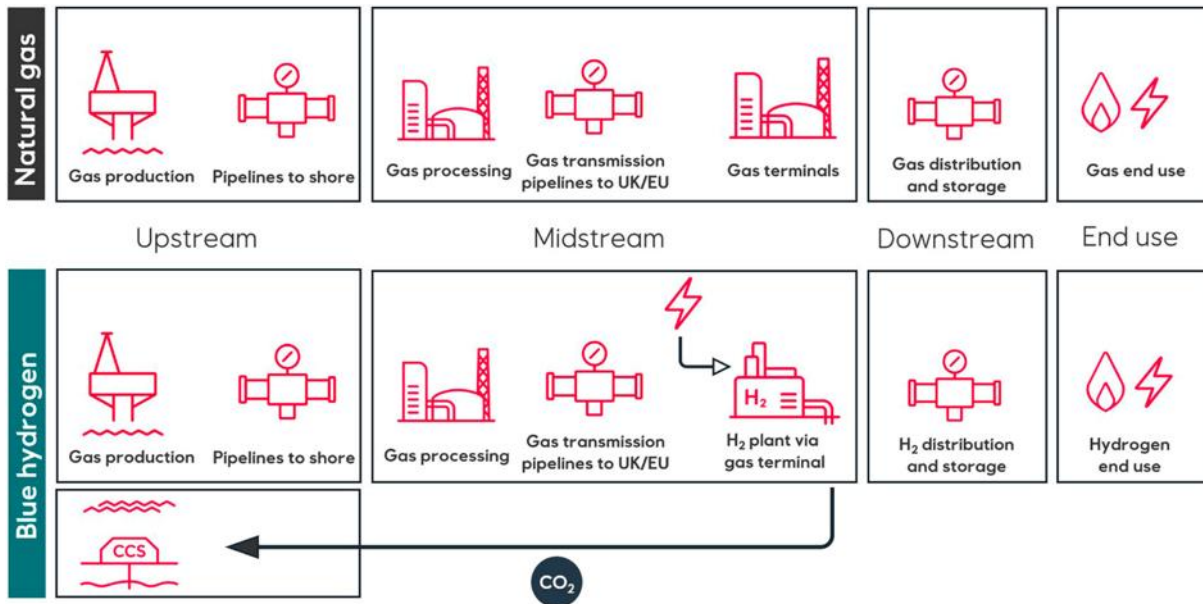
Natural gas

Gas production

Pipelines to shore

Gas processing

Gas transmission pipelines to UK/EU

Gas terminals

Gas distribution and storage

Gas end use

Upstream

Midstream

Downstream

End use

Blue hydrogen

Gas production

Pipelines to shore

Gas processing

Gas transmission pipelines to UK/EU

$H_2$

$H_2$ plant via gas terminal

$H_2$ distribution and storage

Hydrogen end use

CCS

$CO_2$